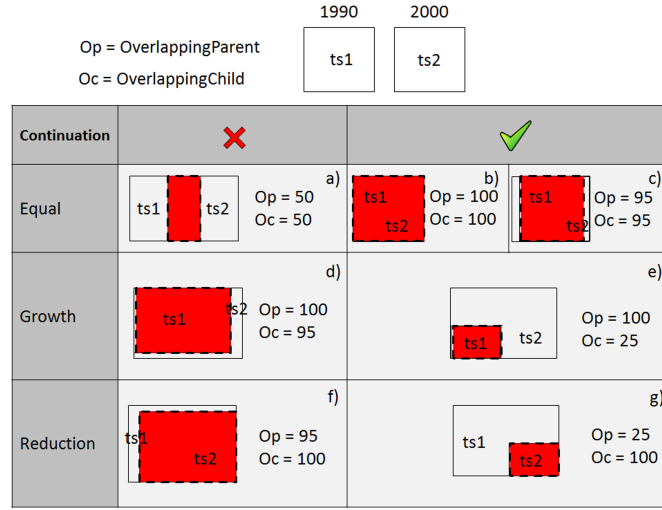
Op = OverlappingParent
Oc = OverlappingChild

1990 ts1
2000 ts2

| Continuation | ✗ | ✓ | |
|---|---|---|---|
| Equal | a) ts1 ts2 Op = 50 Oc = 50 | b) ts1 ts2 Op = 100 Oc = 100 | c) ts1 ts2 Op = 95 Oc = 95 |
| Growth | d) ts1 ts2 Op = 100 Oc = 95 | e) ts1 ts2 Op = 100 Oc = 25 | |
| Reduction | f) ts1 ts2 Op = 95 Oc = 100 | g) ts1 ts2 Op = 25 Oc = 100 | |